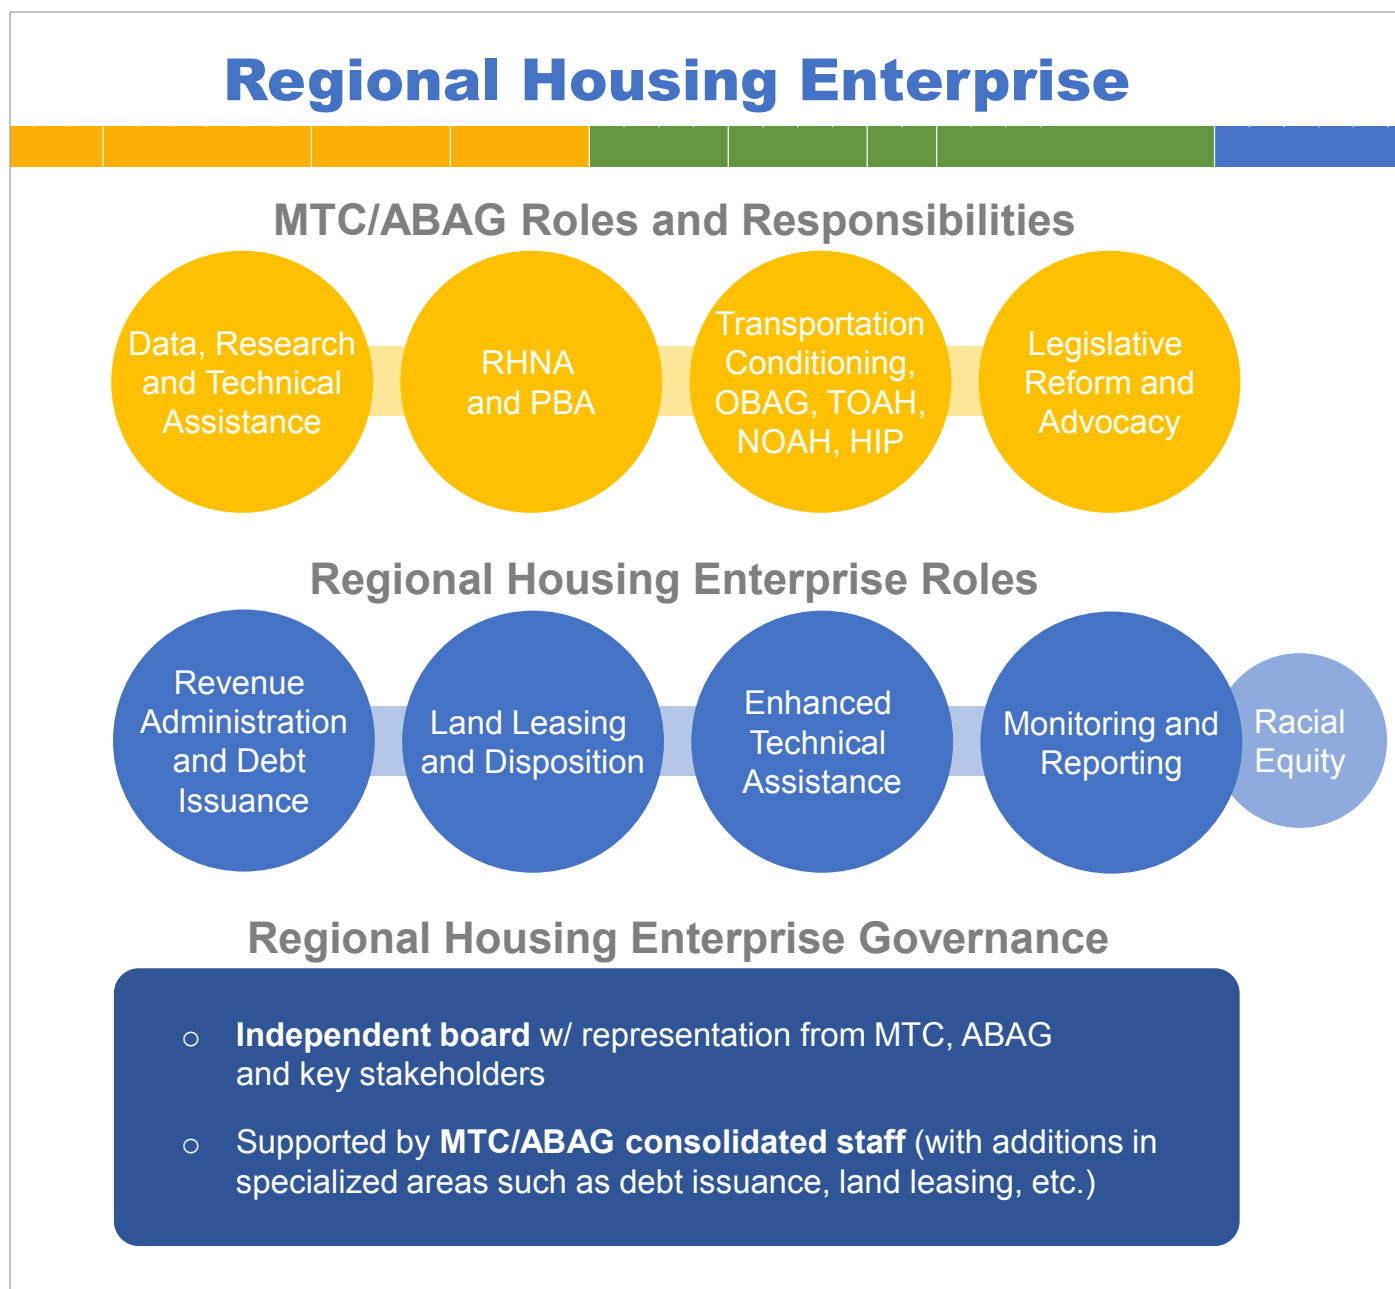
Regional Housing Enterprise

MTC/ABAG Roles and Responsibilities

Data, Research and Technical Assistance

RHNA and PBA

Transportation Conditioning, OBAG, TOAH, NOAH, HIP

Legislative Reform and Advocacy

Regional Housing Enterprise Roles

Revenue Administration and Debt Issuance

Land Leasing and Disposition

Enhanced Technical Assistance

Monitoring and Reporting

Racial Equity

Regional Housing Enterprise Governance

○ **Independent board** w/ representation from MTC, ABAG and key stakeholders

○ Supported by **MTC/ABAG consolidated staff** (with additions in specialized areas such as debt issuance, land leasing, etc.)